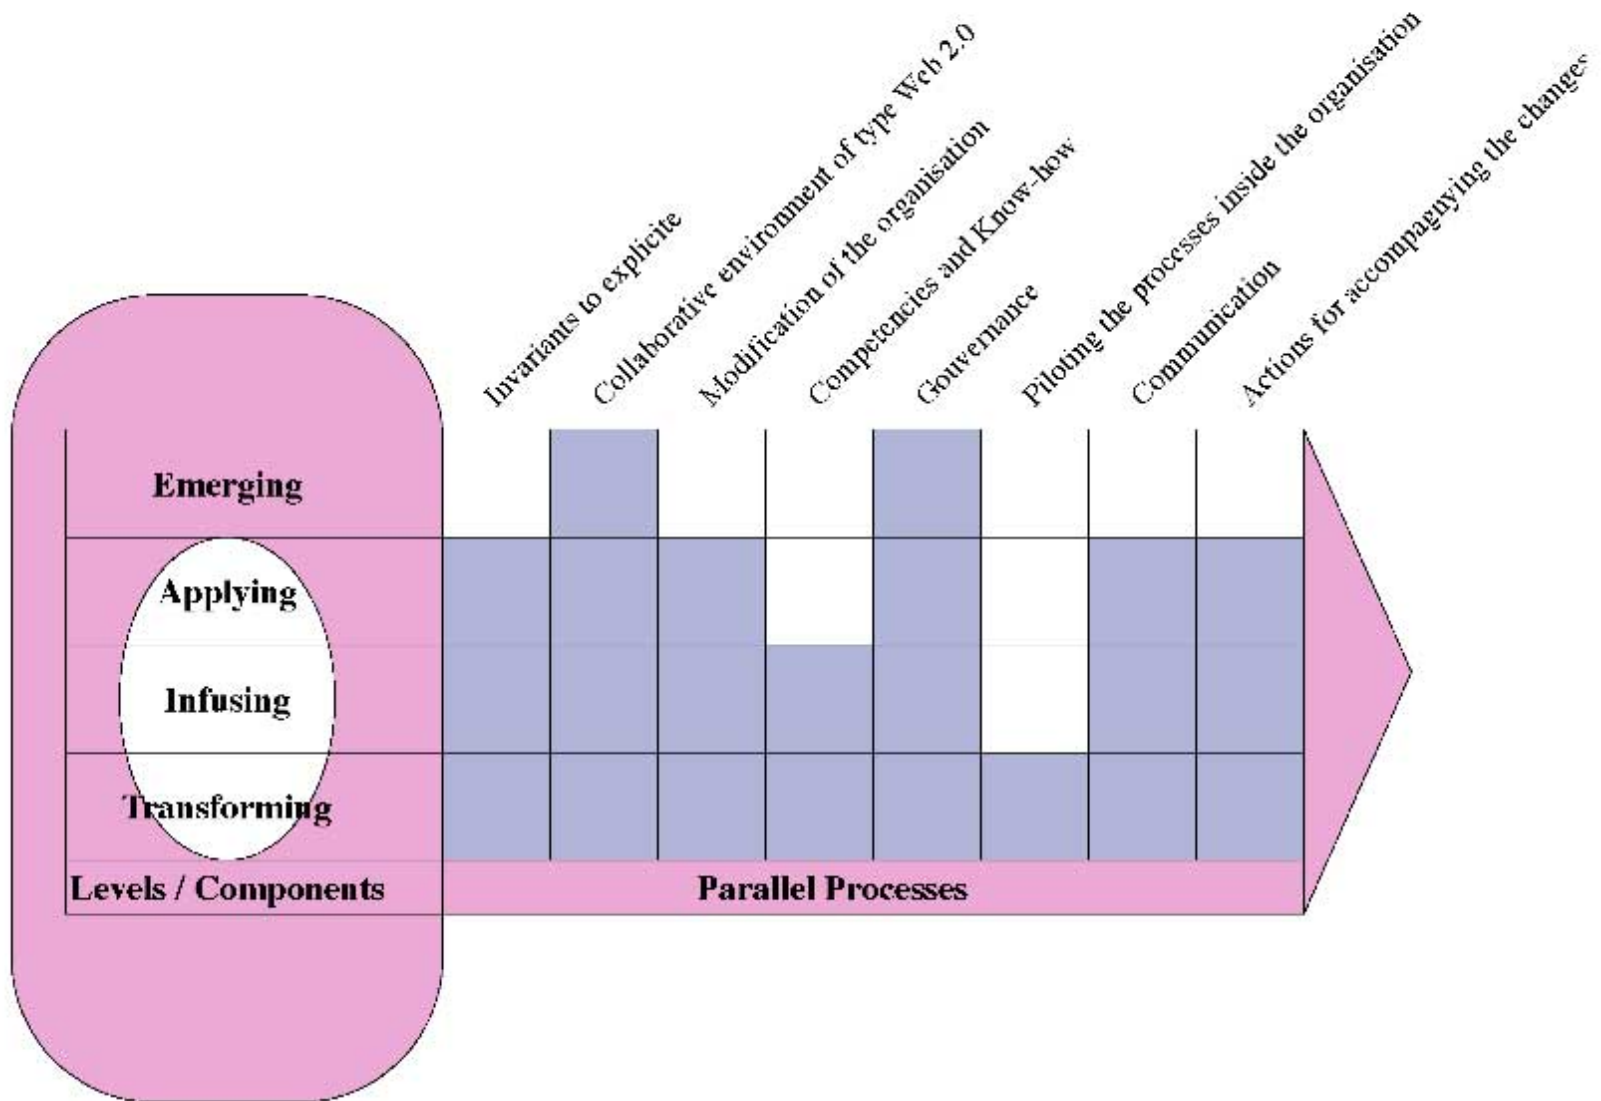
Invariants to explicite
Collaborative environment of type Web 2.0
Modification of the organisation
Competencies and Know-how
Gouvernance
Piloting the processes inside the organisation
Communication
Actions for accompagnying the changes

Emerging
Applying
Infusing
Transforming
Levels / Components
Parallel Processes